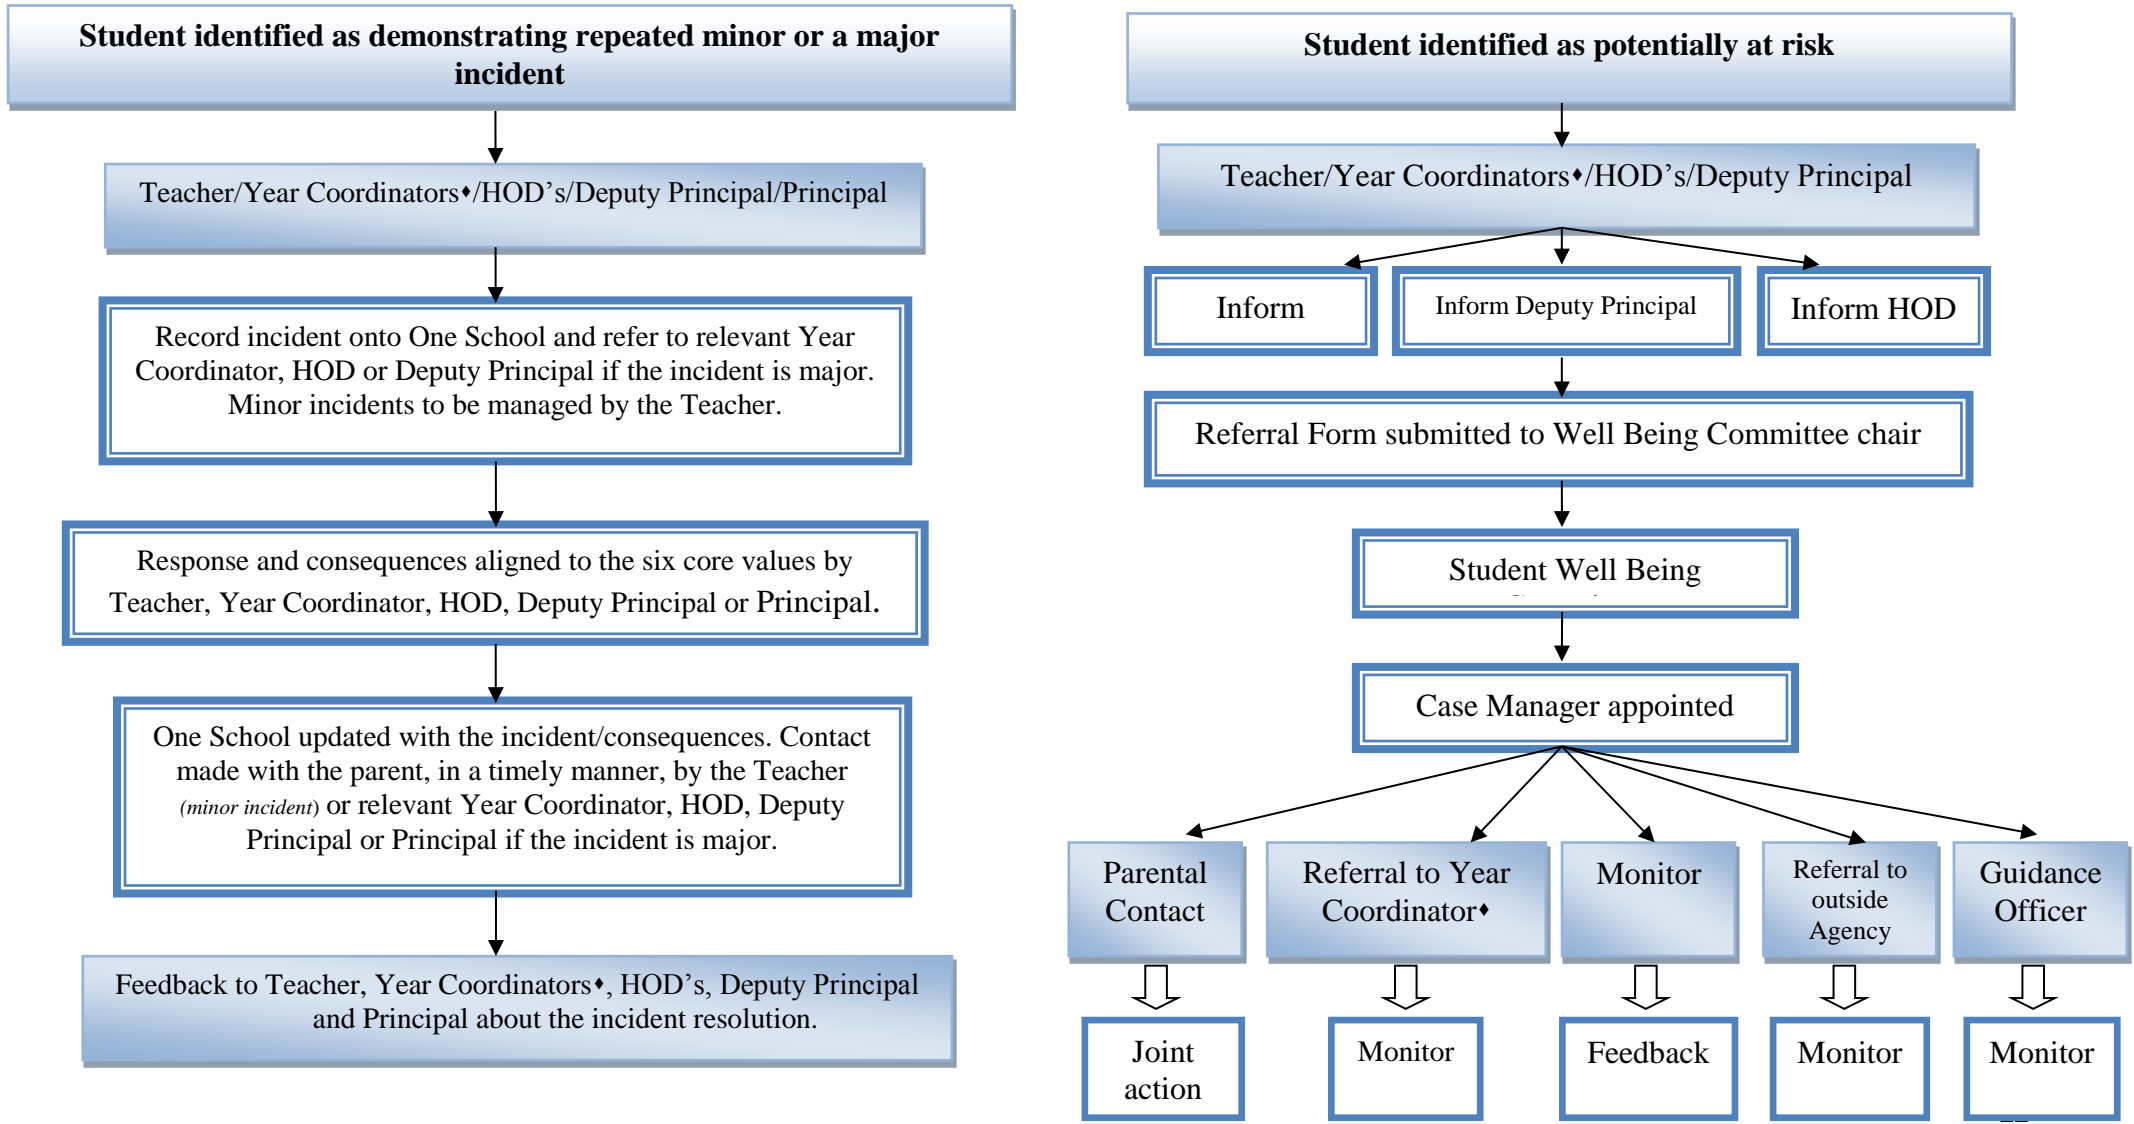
Student identified as demonstrating repeated minor or a major incident

Teacher/Year Coordinators♦/HOD's/Deputy Principal/Principal

Record incident onto One School and refer to relevant Year Coordinator, HOD or Deputy Principal if the incident is major. Minor incidents to be managed by the Teacher.

Response and consequences aligned to the six core values by Teacher, Year Coordinator, HOD, Deputy Principal or Principal.

One School updated with the incident/consequences. Contact made with the parent, in a timely manner, by the Teacher (minor incident) or relevant Year Coordinator, HOD, Deputy Principal or Principal if the incident is major.

Feedback to Teacher, Year Coordinators♦, HOD's, Deputy Principal and Principal about the incident resolution.

Student identified as potentially at risk

Teacher/Year Coordinators♦/HOD's/Deputy Principal

Inform

Inform Deputy Principal

Inform HOD

Referral Form submitted to Well Being Committee chair

Student Well Being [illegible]

Case Manager appointed

Parental Contact

Referral to Year Coordinator♦

Monitor

Referral to outside Agency

Guidance Officer

Joint action

Monitor

Feedback

Monitor

Monitor